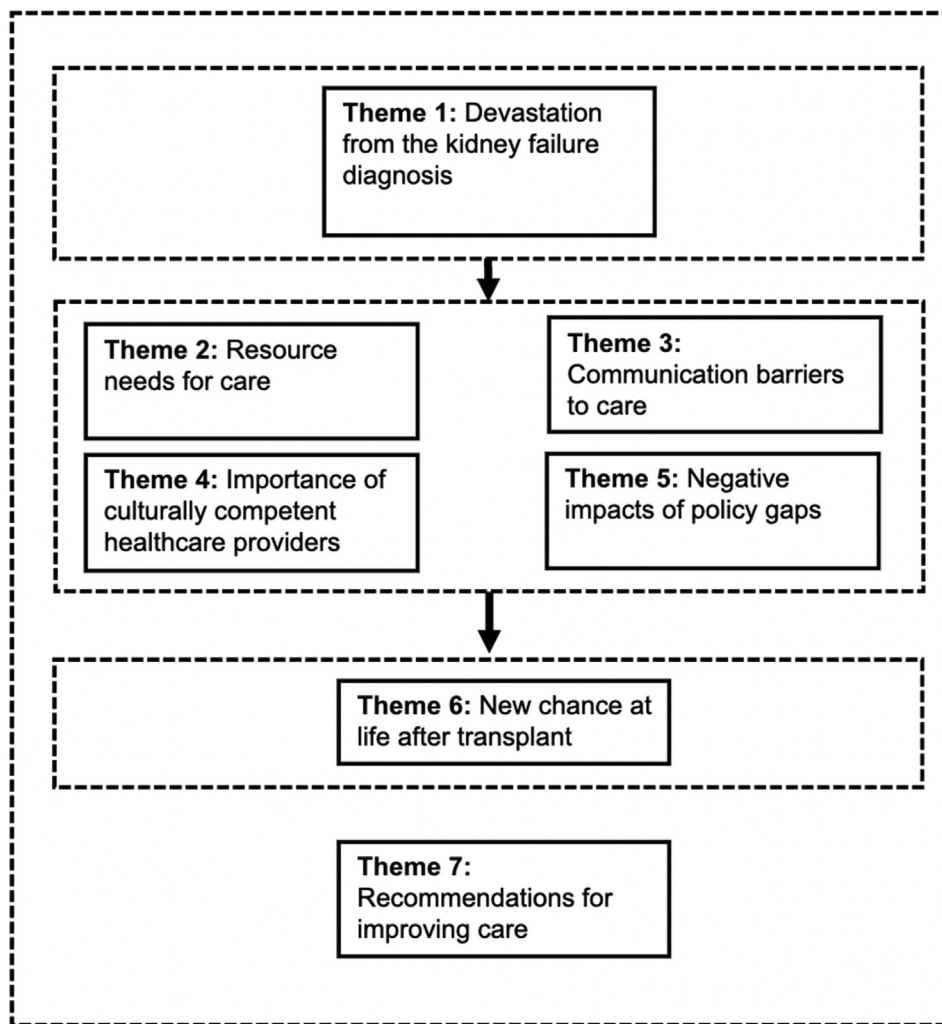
**Theme 1:** Devastation from the kidney failure diagnosis

**Theme 2:** Resource needs for care

**Theme 3:** Communication barriers to care

**Theme 4:** Importance of culturally competent healthcare providers

**Theme 5:** Negative impacts of policy gaps

**Theme 6:** New chance at life after transplant

**Theme 7:** Recommendations for improving care